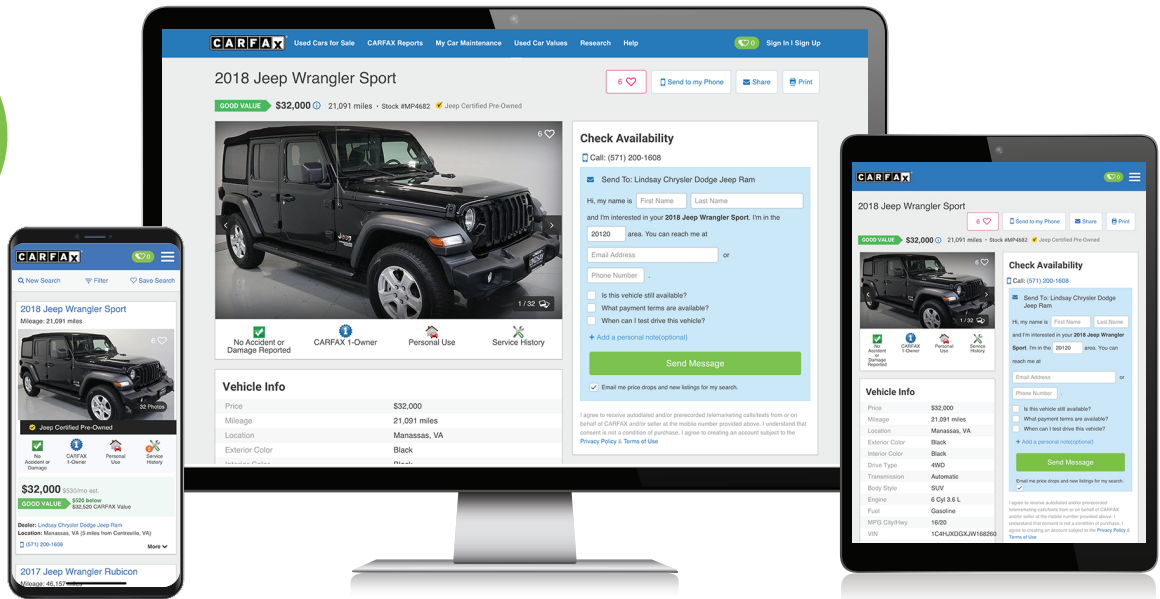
CARFAX Used Cars for Sale CARFAX Reports My Car Maintenance Used Car Values Research Help 0 Sign In | Sign Up

2018 Jeep Wrangler Sport

6 Send to my Phone Share Print

GOOD VALUE $32,000 21,091 miles • Stock #MP4682 Jeep Certified Pre-Owned

6

1 / 32

No Accident or Damage Reported
CARFAX 1-Owner
Personal Use
Service History

Vehicle Info

| Price | $32,000 |
|---|---|
| Mileage | 21,091 miles |
| Location | Manassas, VA |
| Exterior Color | Black |
| Interior Color | Black |

Check Availability

Call: (571) 200-1608

Send To: Lindsay Chrysler Dodge Jeep Ram

Hi, my name is First Name Last Name

and I'm interested in your 2018 Jeep Wrangler Sport. I'm in the 20120 area. You can reach me at

Email Address or

Phone Number .

Is this vehicle still available?
What payment terms are available?
When can I test drive this vehicle?

+ Add a personal note(optional)

Send Message

Email me price drops and new listings for my search.

I agree to receive autodialed and/or prerecorded telemarketing calls/texts from or on behalf of CARFAX and/or seller at the mobile number provided above. I understand that consent is not a condition of purchase. I agree to creating an account subject to the Privacy Policy & Terms of Use

CARFAX 0

New Search Filter Save Search

2018 Jeep Wrangler Sport
Mileage: 21,091 miles

6
32 Photos

Jeep Certified Pre-Owned

No Accident or Damage
CARFAX 1-Owner
Personal Use
Service History

$32,000 $530/mo est.
GOOD VALUE $520 below $32,520 CARFAX Value

Dealer: Lindsay Chrysler Dodge Jeep Ram
Location: Manassas, VA (5 miles from Centreville, VA)

(571) 200-1608 More

2017 Jeep Wrangler Rubicon
Mileage: 46,157 miles

CARFAX 0

2018 Jeep Wrangler Sport

6 Send to my Phone Share Print

GOOD VALUE $32,000 21,091 miles • Stock #MP4682 Jeep Certified Pre-Owned

1 / 32

No Accident or Damage Reported
CARFAX 1-Owner
Personal Use
Service History

Vehicle Info

| Price | $32,000 |
|---|---|
| Mileage | 21,091 miles |
| Location | Manassas, VA |
| Exterior Color | Black |
| Interior Color | Black |
| Drive Type | 4WD |
| Transmission | Automatic |
| Body Style | SUV |
| Engine | 6 Cyl 3.6 L |
| Fuel | Gasoline |
| MPG City/Hwy | 16/20 |
| VIN | 1C4HJXDGXJW168260 |

Check Availability

Call: (571) 200-1608

Send To: Lindsay Chrysler Dodge Jeep Ram

Hi, my name is First Name Last Name

and I'm interested in your 2018 Jeep Wrangler Sport. I'm in the 20120 area. You can reach me at

Email Address or

Phone Number .

Is this vehicle still available?
What payment terms are available?
When can I test drive this vehicle?

+ Add a personal note(optional)

Send Message

Email me price drops and new listings for my search.

I agree to receive autodialed and/or prerecorded telemarketing calls/texts from or on behalf of CARFAX and/or seller at the mobile number provided above. I understand that consent is not a condition of purchase. I agree to creating an account subject to the Privacy Policy & Terms of Use